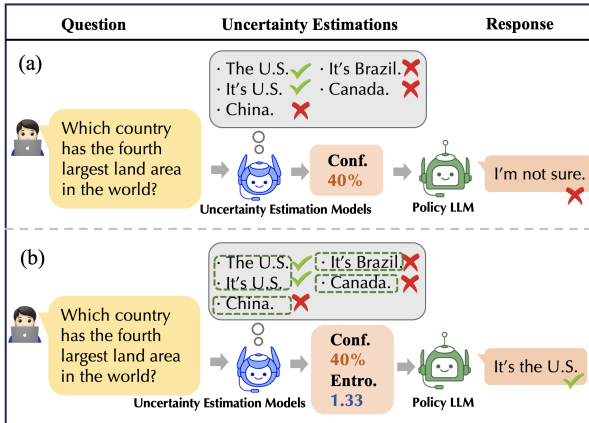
Question | Uncertainty Estimations | Response

(a)

· The U.S.
· It's Brazil.
· It's U.S.
· Canada.
· China.

Which country has the fourth largest land area in the world?

Conf.
40%

Uncertainty Estimation Models

Policy LLM

I'm not sure.

(b)

· The U.S.
· It's Brazil.
· It's U.S.
· Canada.
· China.

Which country has the fourth largest land area in the world?

Conf.
40%
Entro.
1.33

Uncertainty Estimation Models

Policy LLM

It's the U.S.